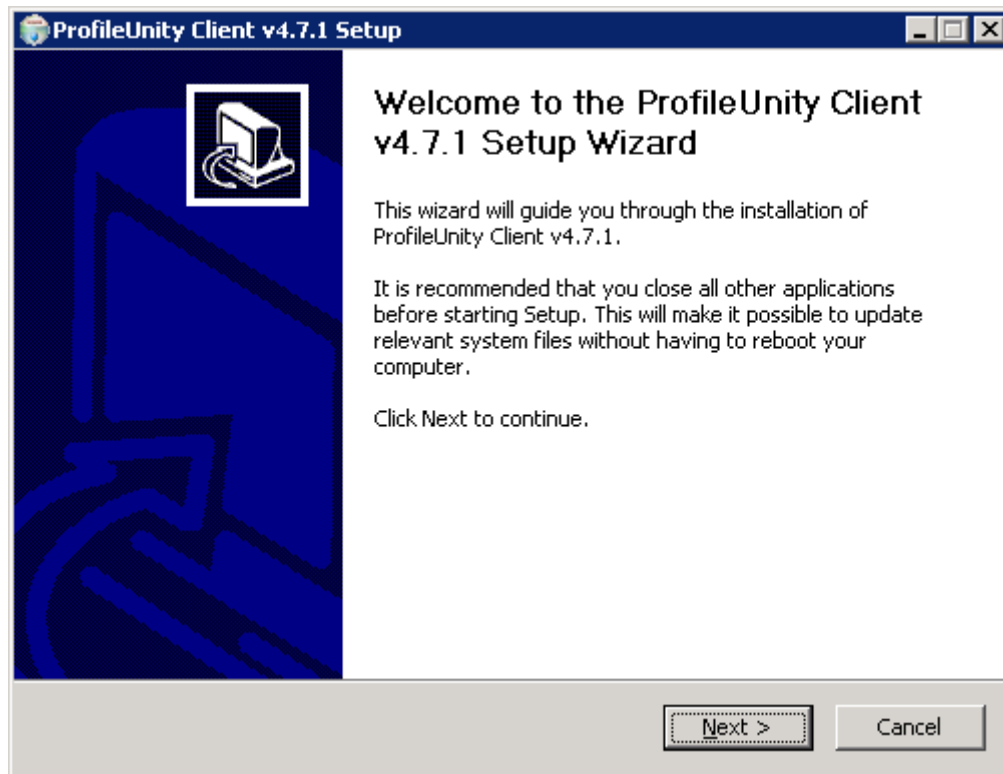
ProfileUnity Client v4.7.1 Setup

Welcome to the ProfileUnity Client v4.7.1 Setup Wizard

This wizard will guide you through the installation of ProfileUnity Client v4.7.1.

It is recommended that you close all other applications before starting Setup. This will make it possible to update relevant system files without having to reboot your computer.

Click Next to continue.

Next >

Cancel